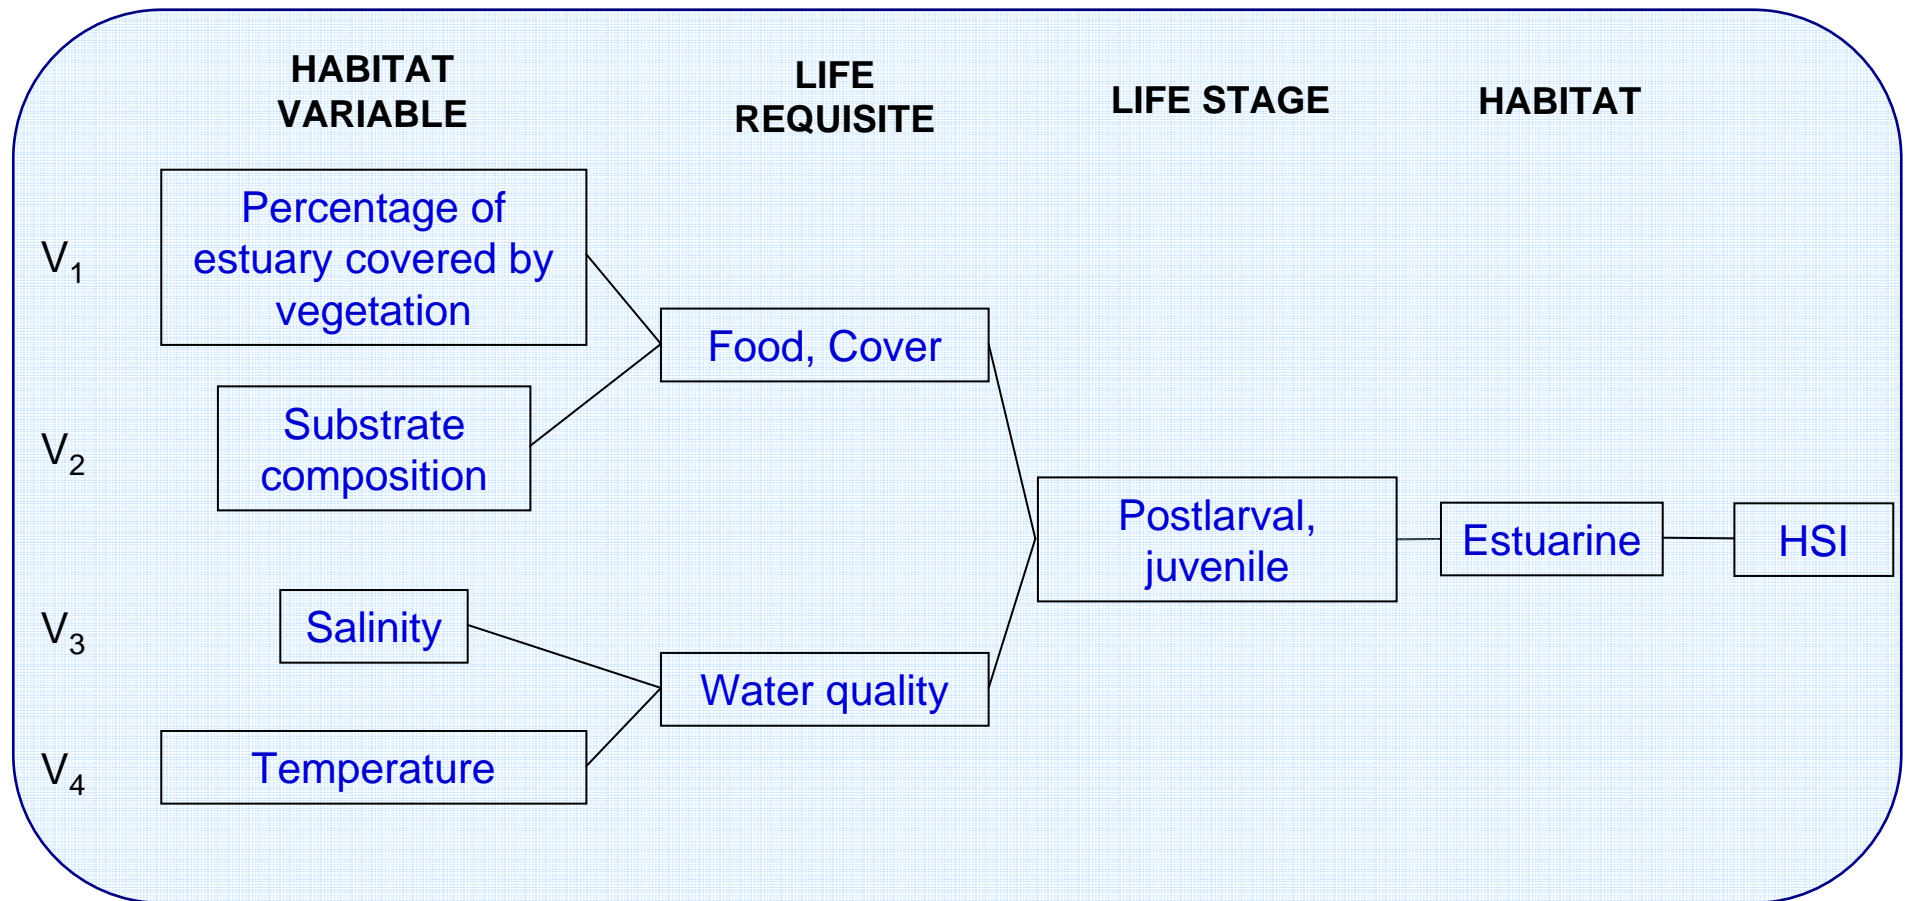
HABITAT VARIABLE

LIFE REQUISITE

LIFE STAGE

HABITAT

$V_1$ Percentage of estuary covered by vegetation

$V_2$ Substrate composition

$V_3$ Salinity

$V_4$ Temperature

Food, Cover

Water quality

Postlarval, juvenile

Estuarine

HSI